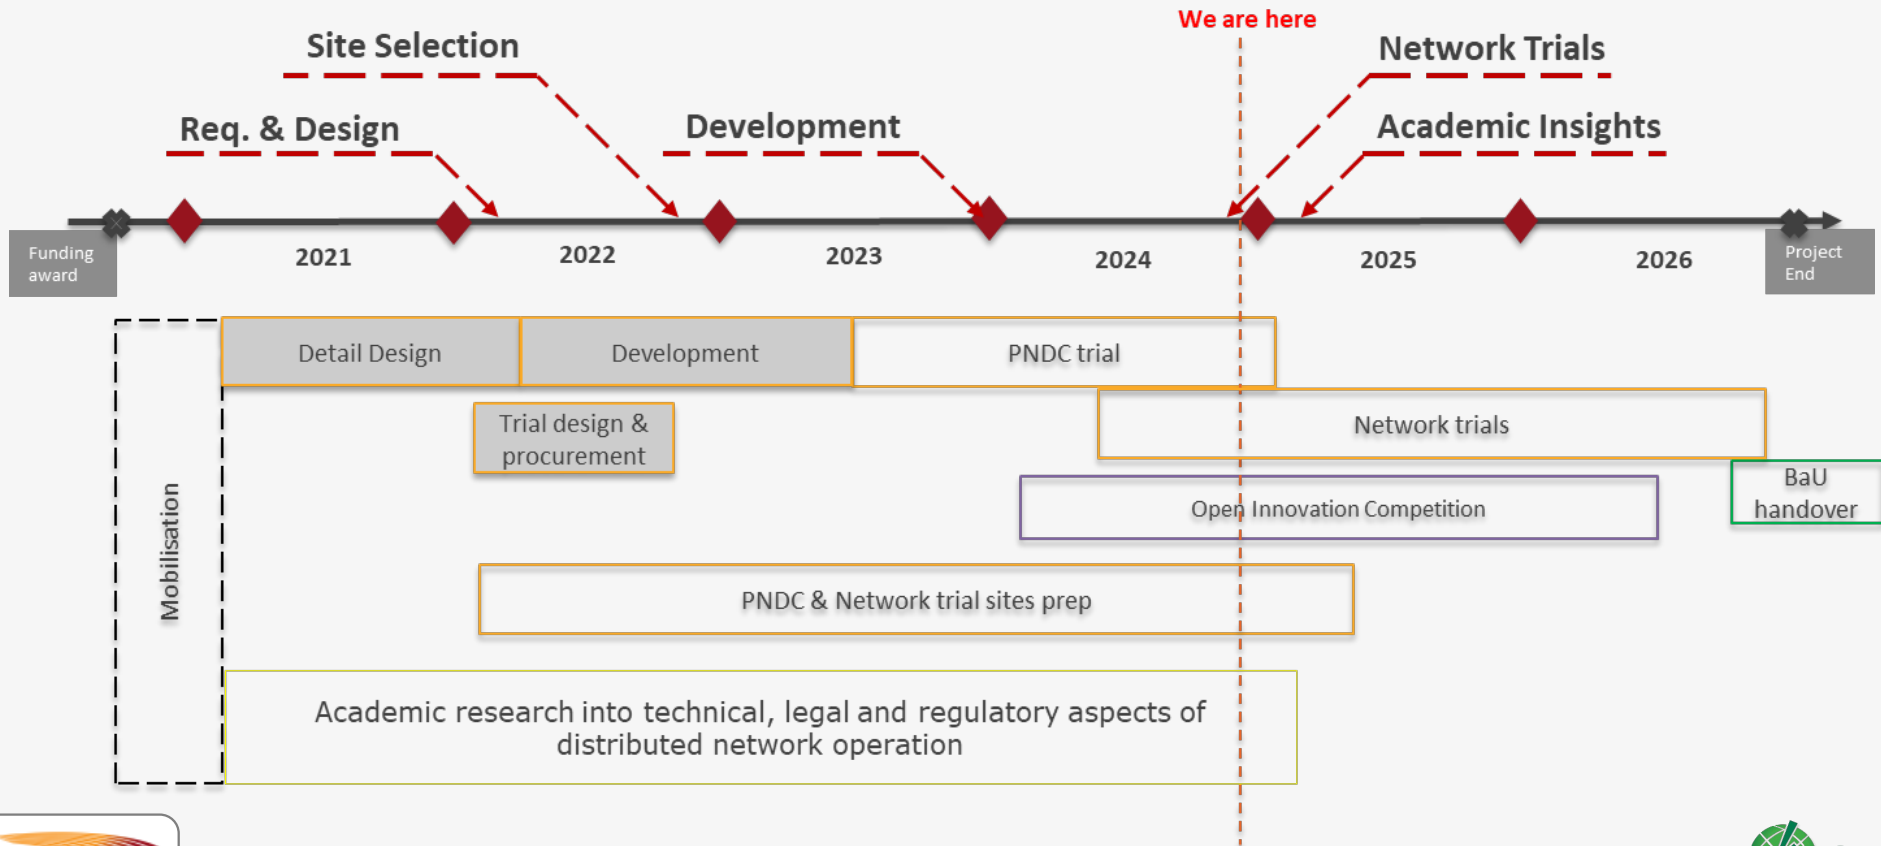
We are here

Site Selection

Network Trials

Req. & Design

Development

Academic Insights

Funding award

2021

2022

2023

2024

2025

2026

Project End

Mobilisation

Detail Design

Development

PNDC trial

Trial design & procurement

Network trials

Open Innovation Competition

BaU handover

PNDC & Network trial sites prep

Academic research into technical, legal and regulatory aspects of distributed network operation